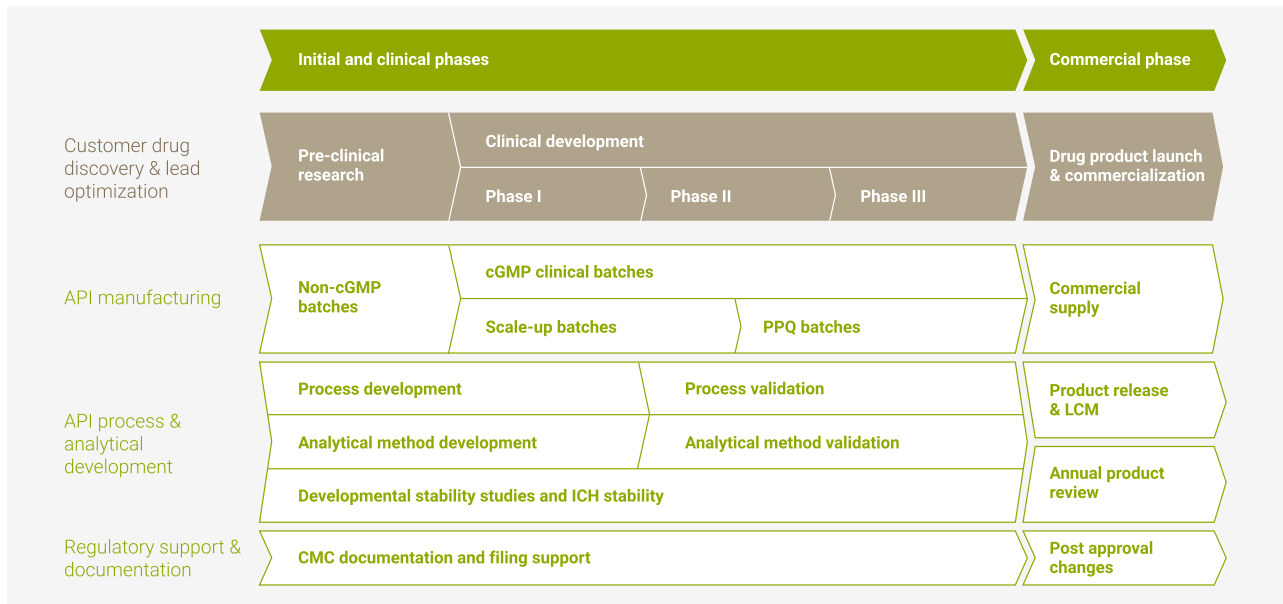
Initial and clinical phases

Commercial phase

Customer drug discovery & lead optimization

Pre-clinical research

Clinical development

Phase I

Phase II

Phase III

Drug product launch & commercialization

API manufacturing

Non-cGMP batches

cGMP clinical batches

Scale-up batches

PPQ batches

Commercial supply

API process & analytical development

Process development

Process validation

Analytical method development

Analytical method validation

Developmental stability studies and ICH stability

Product release & LCM

Annual product review

Regulatory support & documentation

CMC documentation and filing support

Post approval changes